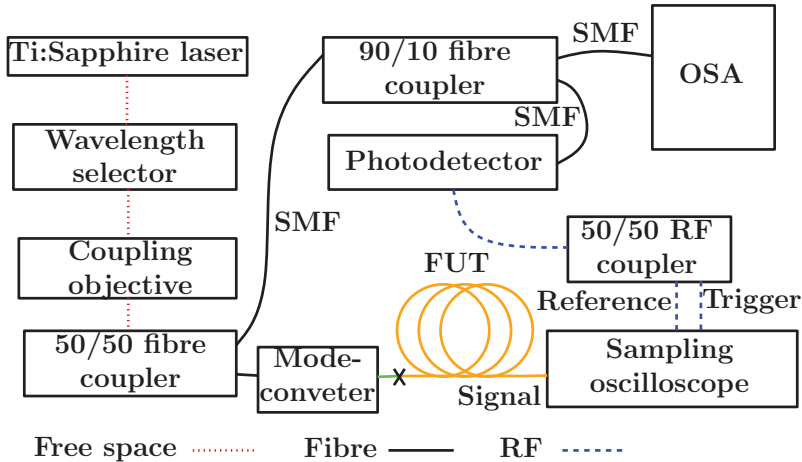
Ti:Sapphire laser

Wavelength selector

Coupling objective

50/50 fibre coupler

SMF

90/10 fibre coupler

SMF

OSA

SMF

Photodetector

50/50 RF coupler

FUT

Reference

Trigger

Mode-conveter

Sampling oscilloscope

Signal

Free space

Fibre

RF